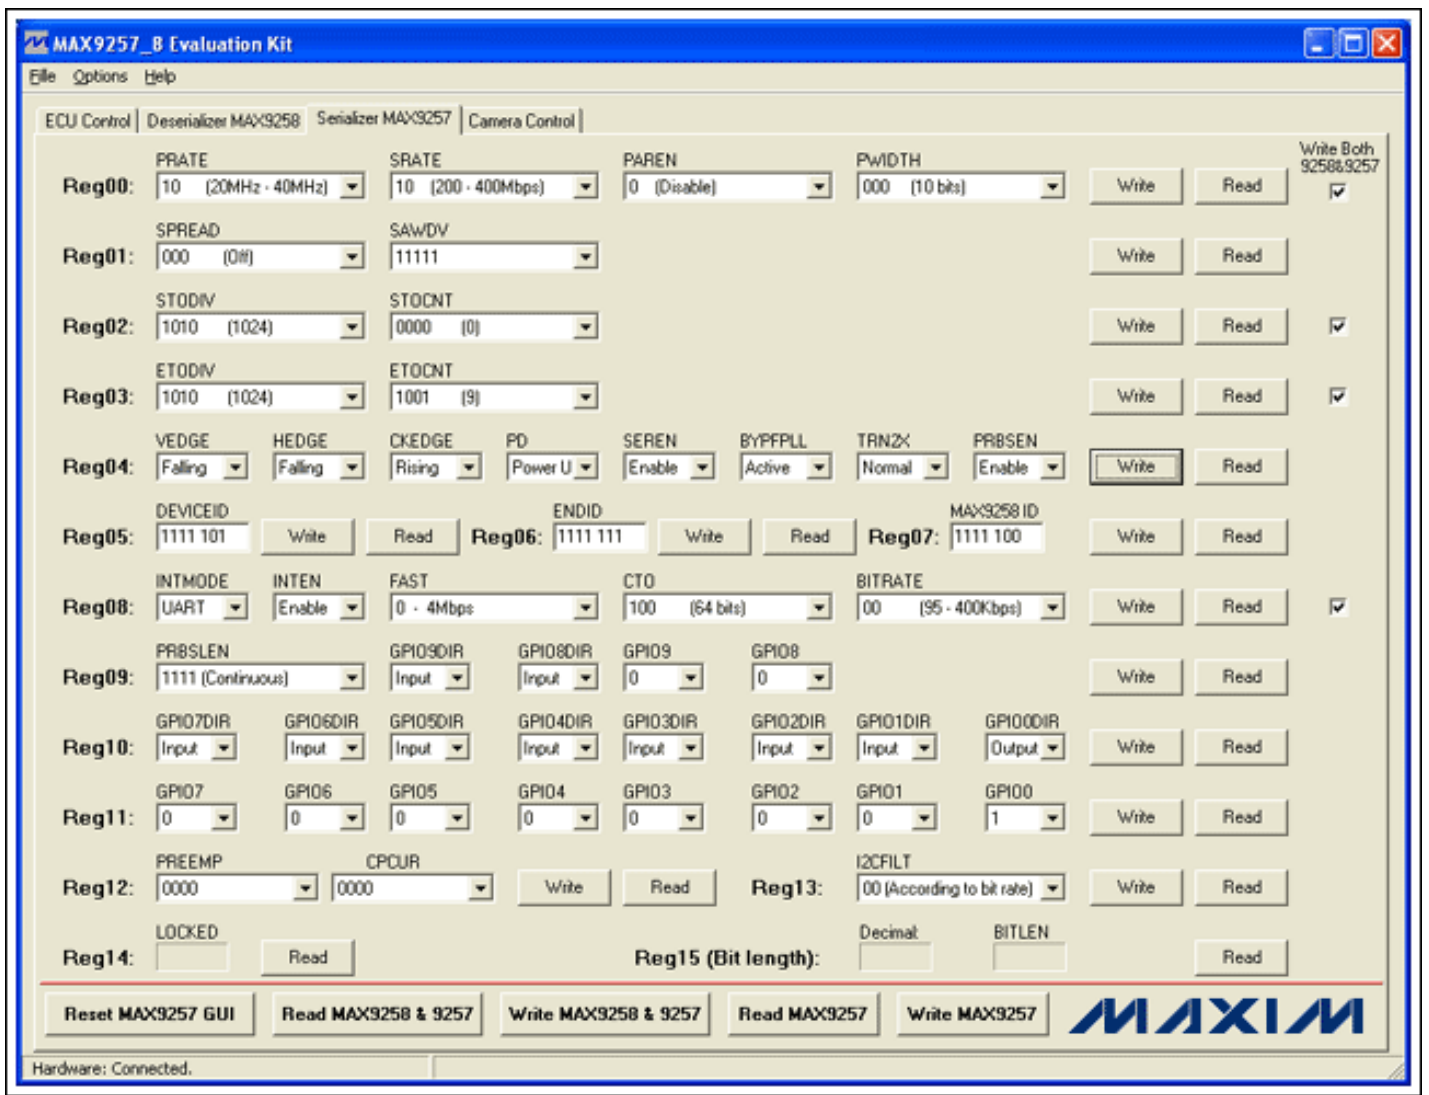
MAX9257_8 Evaluation Kit

File Options Help

ECU Control | Deserializer MAX9258 | Serializer MAX9257 | Camera Control

Write Both 9258&9257

Reg00: PRATE 10 (20MHz - 40MHz) SRATE 10 (200 - 400Mbps) PAREN 0 (Disable) PWIDTH 000 (10 bits) Write Read

Reg01: SPREAD 000 (Off) SAWDV 11111 Write Read

Reg02: STODIV 1010 (1024) STOCNT 0000 (0) Write Read

Reg03: ETODIV 1010 (1024) ETOCNT 1001 (9) Write Read

Reg04: VEDGE Falling HEDGE Falling CKEDGE Rising PD Power U SEREN Enable BYPFPLL Active TRN2X Normal PRBSEN Enable Write Read

Reg05: DEVICEID 1111 101 Write Read Reg06: ENDID 1111 111 Write Read Reg07: MAX9258 ID 1111 100 Write Read

Reg08: INTMODE UART INTEN Enable FAST 0 - 4Mbps CTO 100 (64 bits) BITRATE 00 (95 - 400Kbps) Write Read

Reg09: PRBSLEN 1111 (Continuous) GPIO9DIR Input GPIO8DIR Input GPIO9 0 GPIO8 0 Write Read

Reg10: GPIO7DIR Input GPIO6DIR Input GPIO5DIR Input GPIO4DIR Input GPIO3DIR Input GPIO2DIR Input GPIO1DIR Input GPIO0DIR Output Write Read

Reg11: GPIO7 0 GPIO6 0 GPIO5 0 GPIO4 0 GPIO3 0 GPIO2 0 GPIO1 0 GPIO0 1 Write Read

Reg12: PREEMP 0000 CPCUR 0000 Write Read Reg13: I2CFILT 00 (According to bit rate) Write Read

Reg14: LOCKED Read Reg15 (Bit length): Decimal: BITLEN Read

Reset MAX9257 GUI | Read MAX9258 & 9257 | Write MAX9258 & 9257 | Read MAX9257 | Write MAX9257

MAXIM

Hardware: Connected.